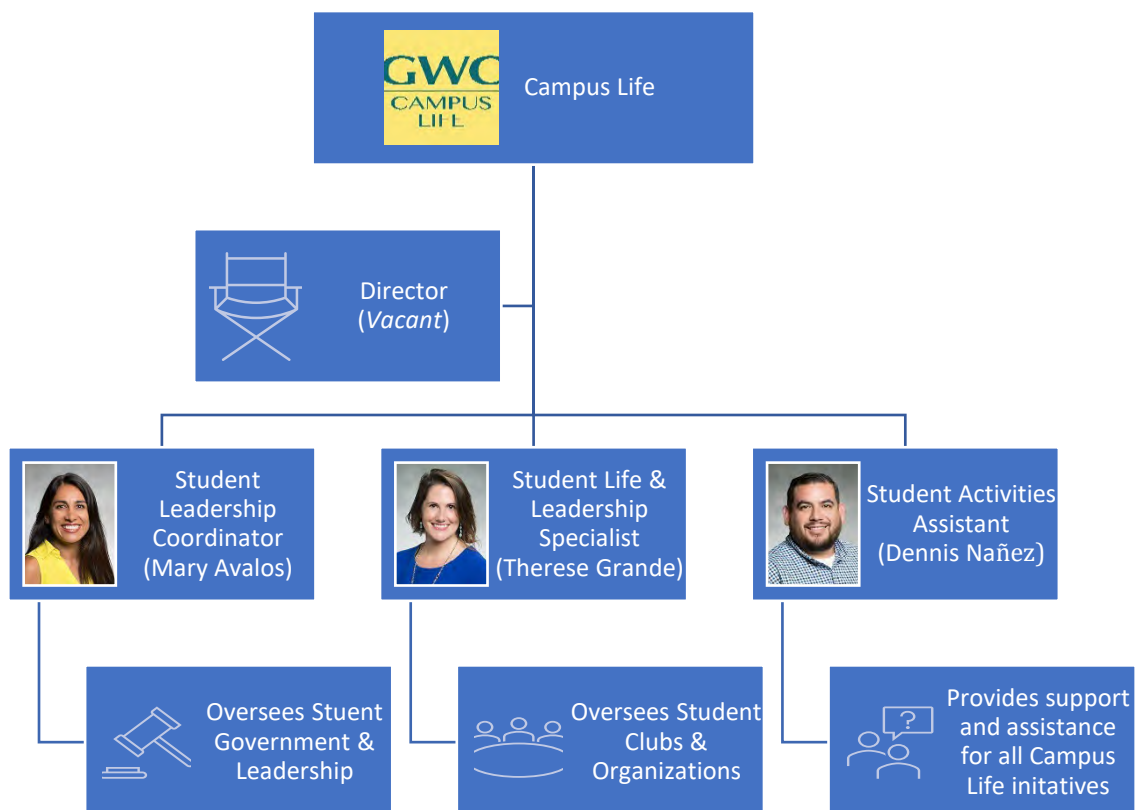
GWC CAMPUS LIFE

Campus Life

Director
(Vacant)

Student Leadership Coordinator (Mary Avalos)

Student Life & Leadership Specialist (Therese Grande)

Student Activities Assistant (Dennis Nañez)

Oversees Stuent Government & Leadership

Oversees Student Clubs & Organizations

?

Provides support and assistance for all Campus Life initatives